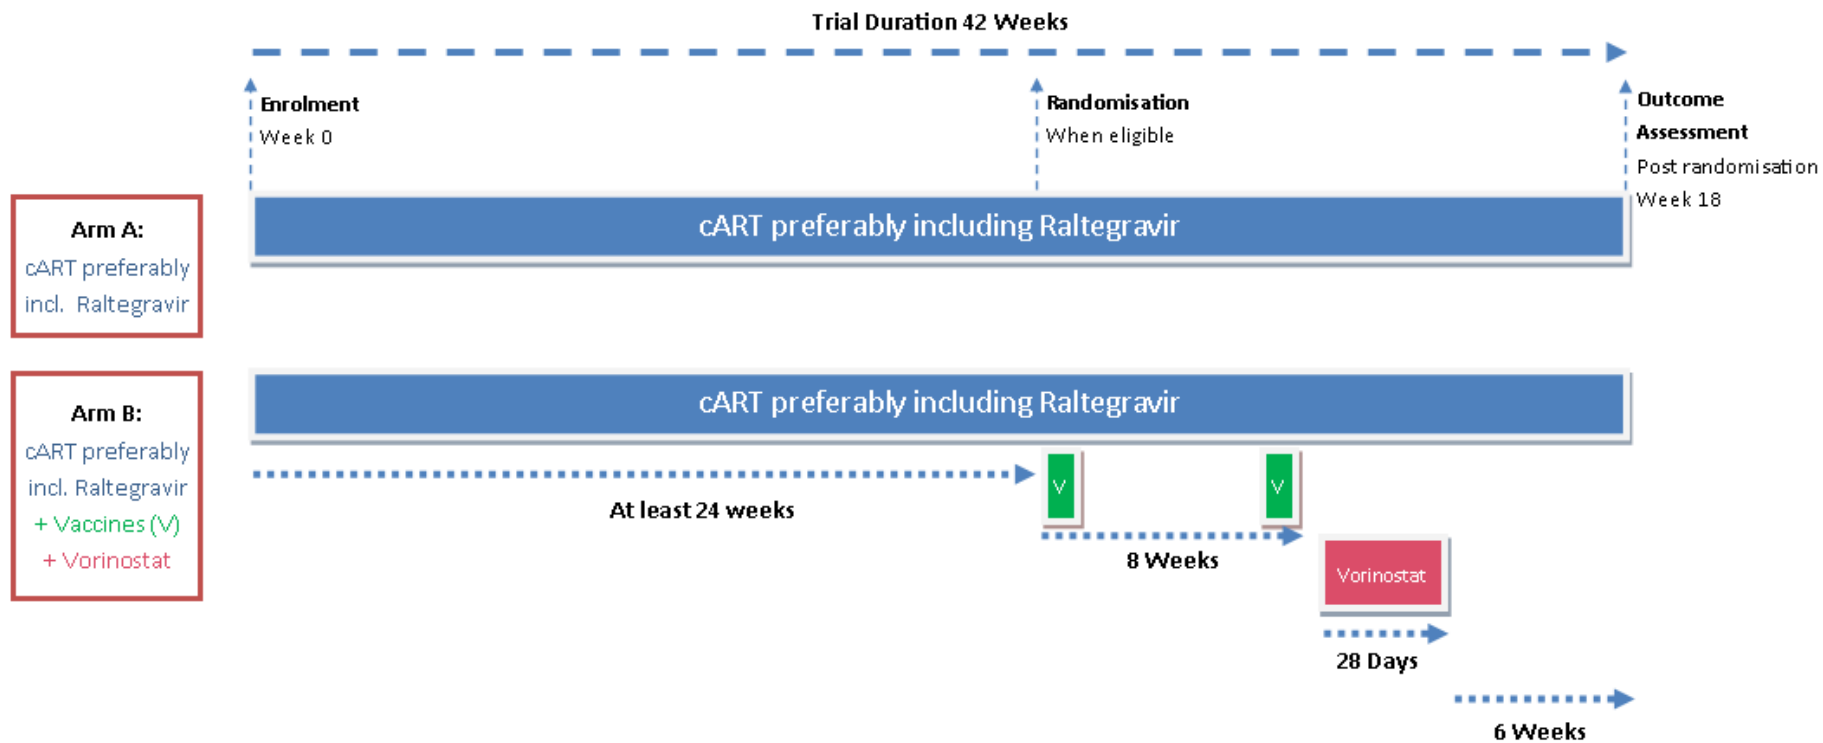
Trial Duration 42 Weeks

Enrolment
Week 0

Randomisation
When eligible

Outcome Assessment
Post randomisation
Week 18

Arm A:
cART preferably incl. Raltegravir

cART preferably including Raltegravir

Arm B:
cART preferably incl. Raltegravir
+ Vaccines (V)
+ Vorinostat

cART preferably including Raltegravir

V

V

At least 24 weeks

8 Weeks

Vorinostat

28 Days

6 Weeks